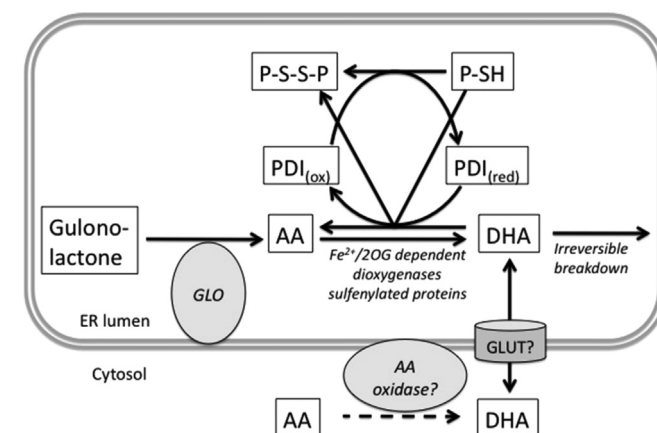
P-S-S-P

P-SH

PDI$_{(ox)}$

PDI$_{(red)}$

Gulonolactone

AA

DHA

$Fe^{2+}$/2OG dependent dioxygenases sulfenylated proteins

Irreversible breakdown

GLO

ER lumen

GLUT?

Cytosol

AA oxidase?

AA

DHA